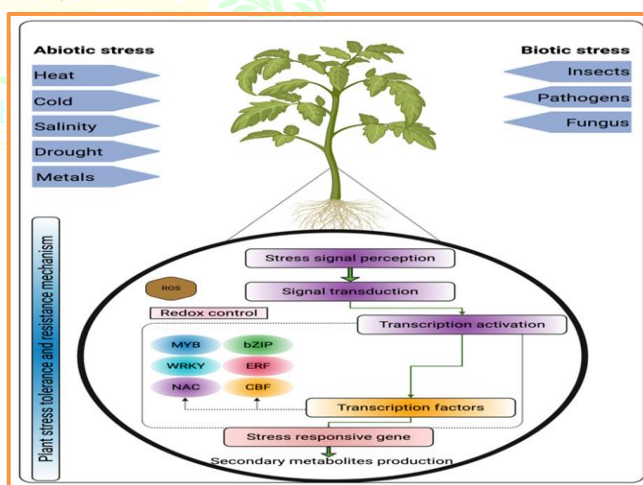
Abiotic stress

Heat

Cold

Salinity

Drought

Metals

Biotic stress

Insects

Pathogens

Fungus

Plant stress tolerance and resistance mechanism

Stress signal perception

ROS

Signal transduction

Redox control

Transcription activation

MYB

bZIP

WRKY

ERF

NAC

CBF

Transcription factors

Stress responsive gene

Secondary metabolites production